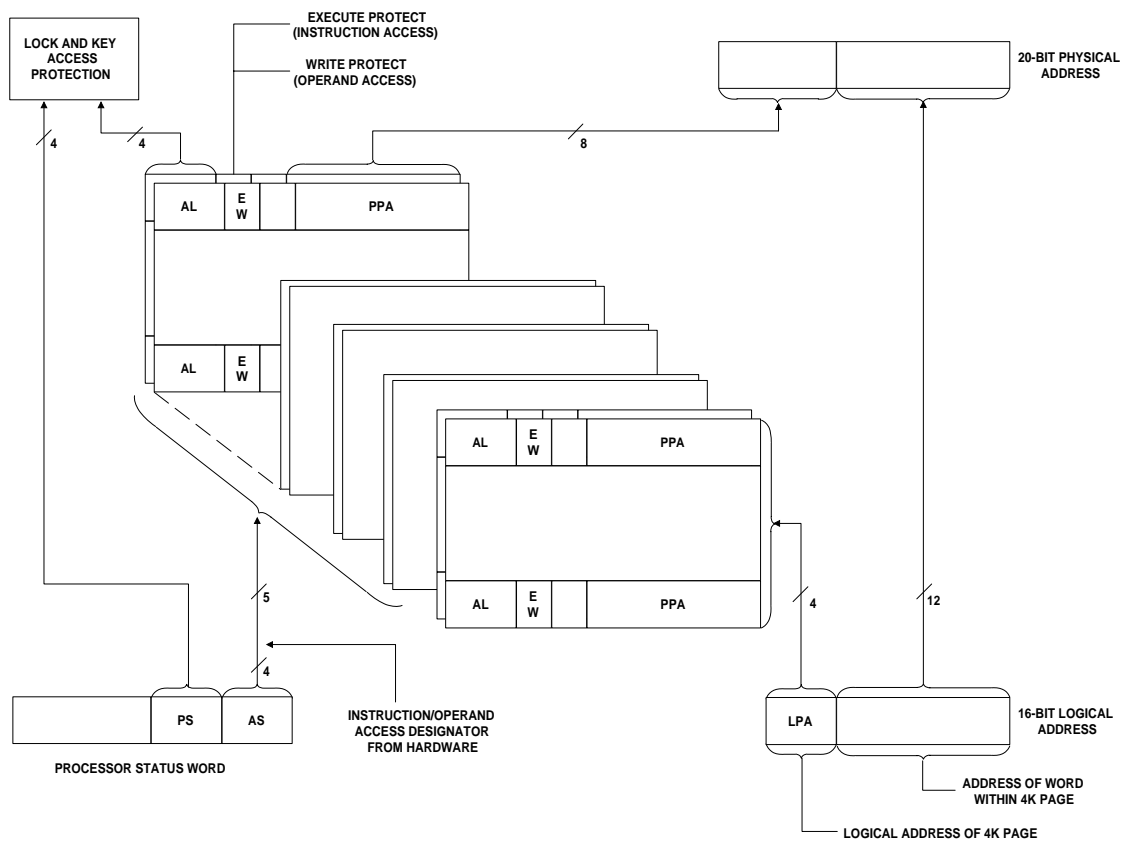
LOCK AND KEY ACCESS PROTECTION

EXECUTE PROTECT (INSTRUCTION ACCESS)

WRITE PROTECT (OPERAND ACCESS)

20-BIT PHYSICAL ADDRESS

4

4

8

AL

E W

PPA

AL

E W

AL

E W

PPA

AL

E W

PPA

5

4

4

12

PS

AS

INSTRUCTION/OPERAND ACCESS DESIGNATOR FROM HARDWARE

PROCESSOR STATUS WORD

LPA

16-BIT LOGICAL ADDRESS

ADDRESS OF WORD WITHIN 4K PAGE

LOGICAL ADDRESS OF 4K PAGE